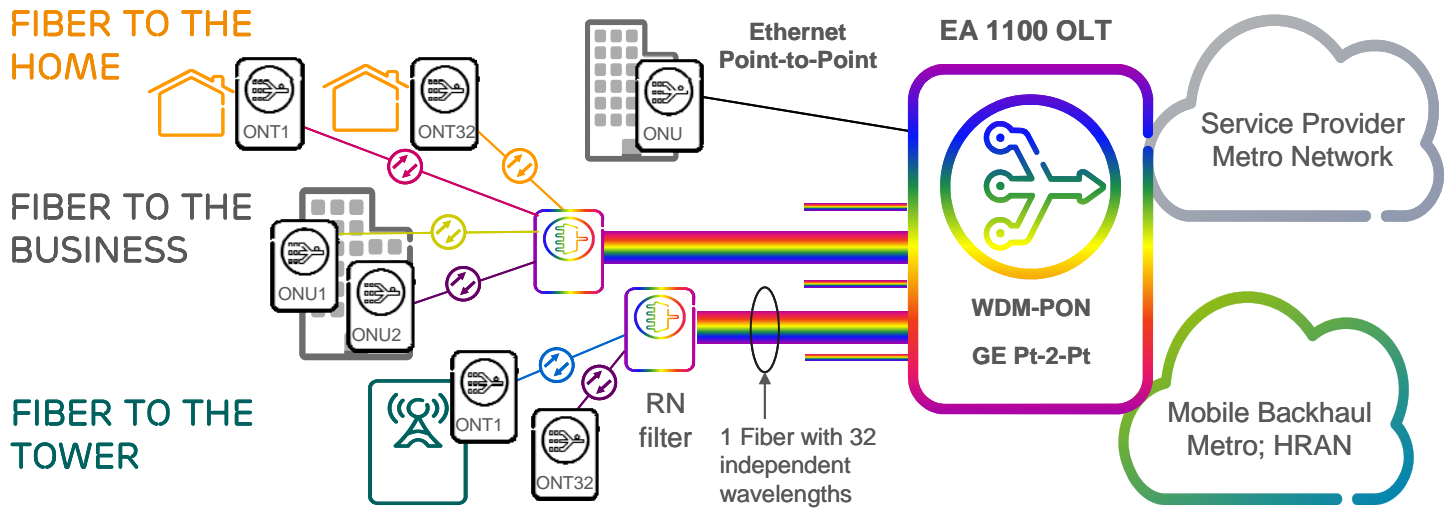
FIBER TO THE HOME

ONT1

ONT32

Ethernet Point-to-Point

ONU

EA 1100 OLT

Service Provider Metro Network

FIBER TO THE BUSINESS

ONU1

ONU2

WDM-PON

GE Pt-2-Pt

FIBER TO THE TOWER

ONT1

ONT32

RN filter

1 Fiber with 32 independent wavelengths

Mobile Backhaul Metro; HRAN